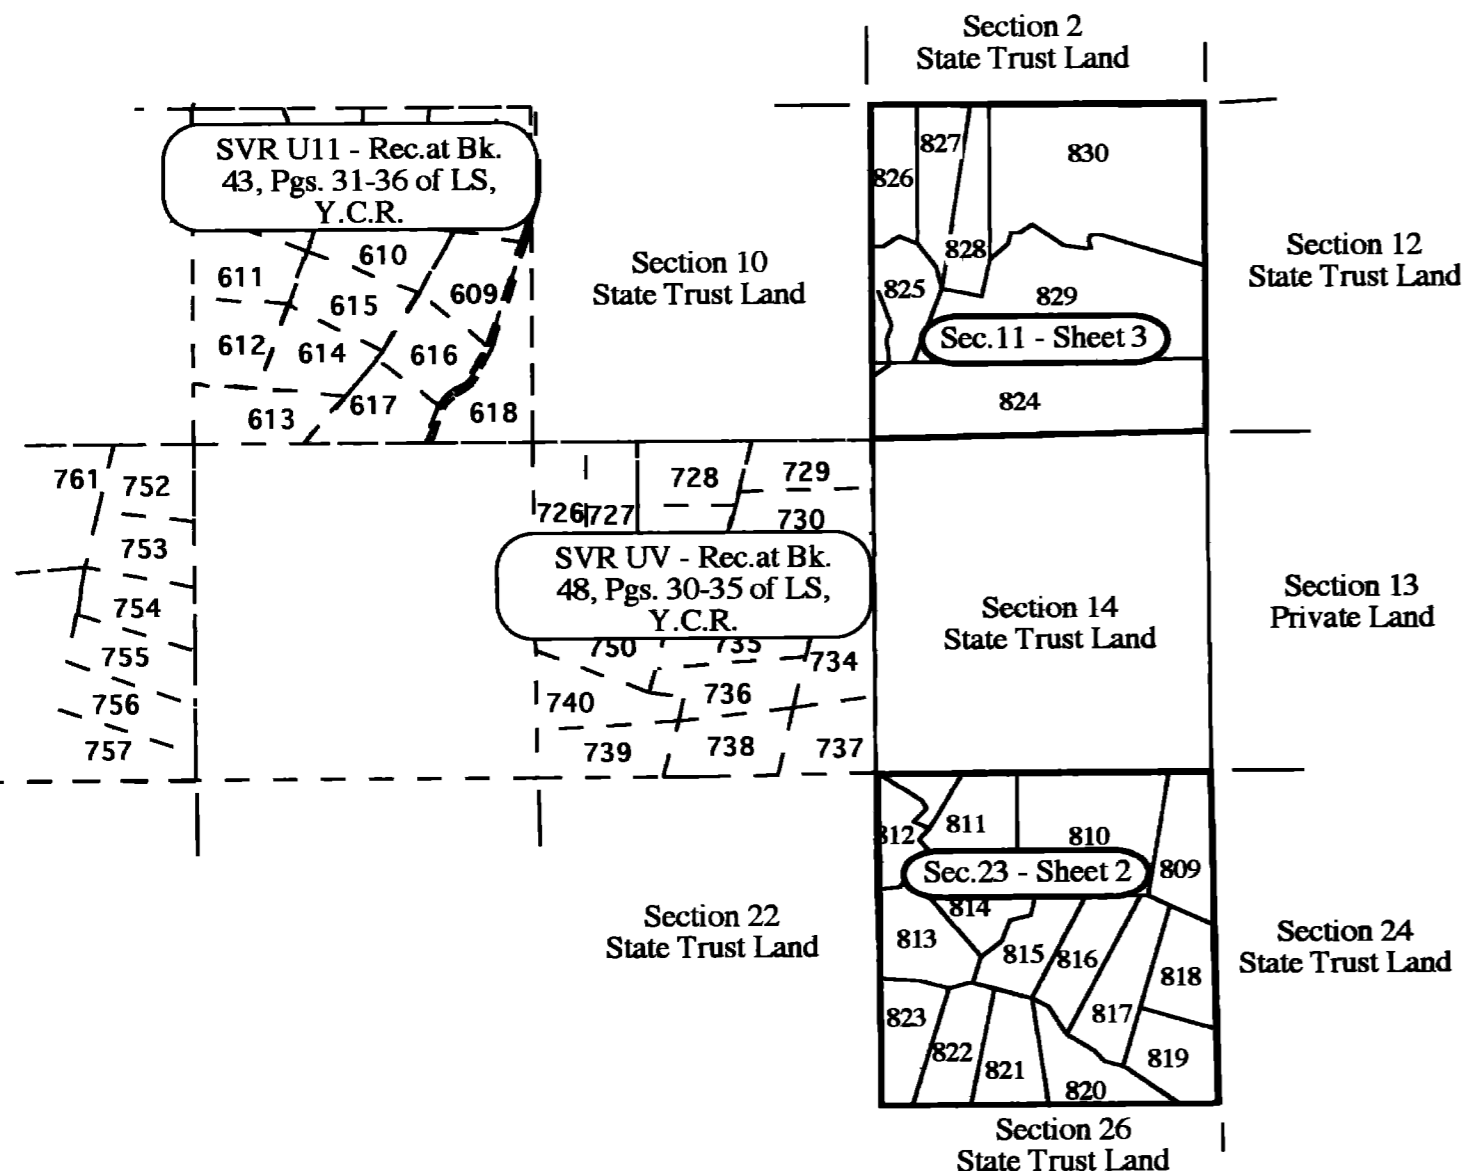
Section 2
State Trust Land

SVR U11 - Rec.at Bk. 43, Pgs. 31-36 of LS, Y.C.R.

610
611
615
609
612
614
616
613
617
618

Section 10
State Trust Land

827
826
830
828
825
829
Sec.11 - Sheet 3
824

Section 12
State Trust Land

761
752
753
754
755
756
757

728
729
726
727
730

SVR UV - Rec.at Bk. 48, Pgs. 30-35 of LS, Y.C.R.

750
735
734
740
736
739
738
737

Section 14
State Trust Land

Section 13
Private Land

812
811
810
809
Sec.23 - Sheet 2
814
813
815
816
818
817
823
822
821
820
819

Section 22
State Trust Land

Section 24
State Trust Land

Section 26
State Trust Land